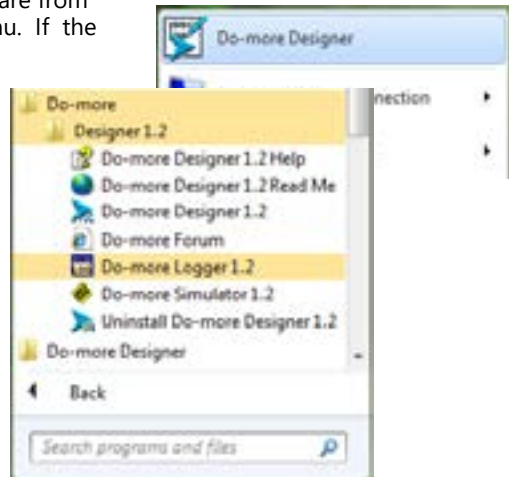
are from
nu. If the

Do-more Designer

nection

Do-more
Designer 1.2
Do-more Designer 1.2 Help
Do-more Designer 1.2 Read Me
Do-more Designer 1.2
Do-more Forum
Do-more Logger 1.2
Do-more Simulator 1.2
Uninstall Do-more Designer 1.2
Do-more Designer

Back

Search programs and files